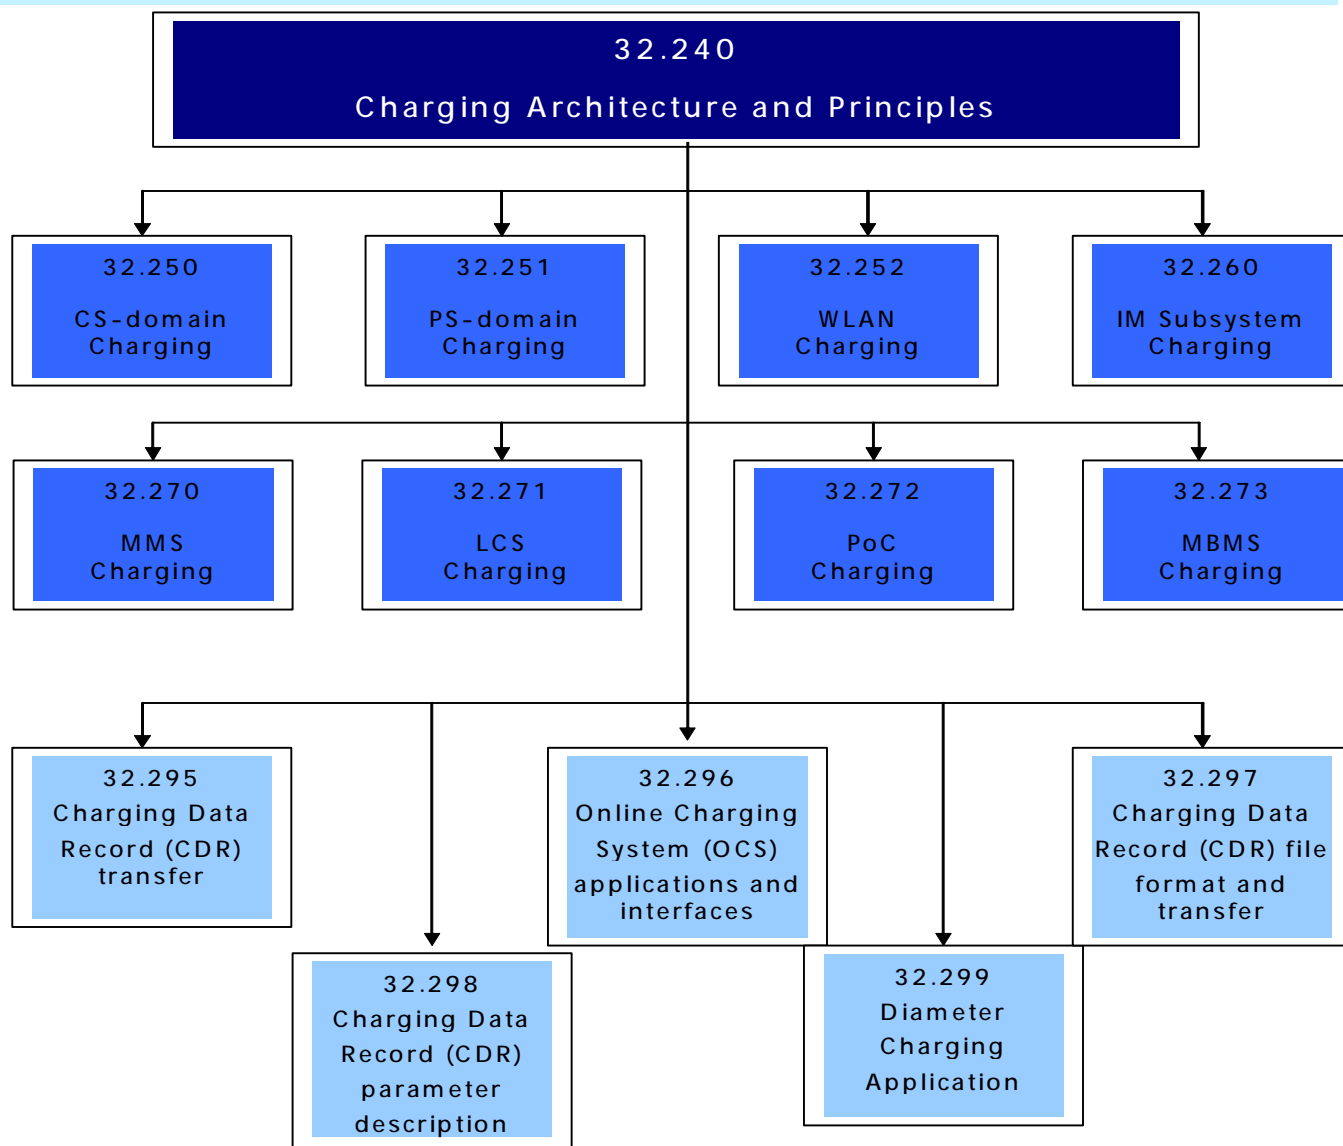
32.240
Charging Architecture and Principles

32.250
CS-domain Charging

32.251
PS-domain Charging

32.252
WLAN Charging

32.260
IM Subsystem Charging

32.270
MMS Charging

32.271
LCS Charging

32.272
PoC Charging

32.273
MBMS Charging

32.295
Charging Data Record (CDR) transfer

32.296
Online Charging System (OCS) applications and interfaces

32.297
Charging Data Record (CDR) file format and transfer

32.298
Charging Data Record (CDR) parameter description

32.299
Diameter Charging Application